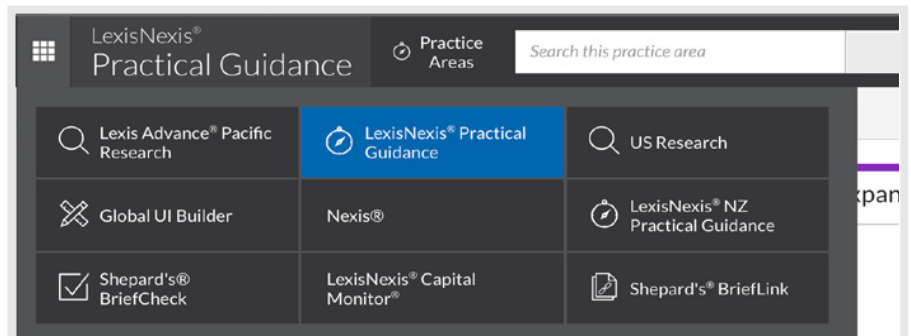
LexisNexis®
Practical Guidance

Practice Areas

Search this practice area

Lexis Advance® Pacific Research

LexisNexis® Practical Guidance

US Research

Global UI Builder

Nexis®

LexisNexis® NZ Practical Guidance

Shepard's® BriefCheck

LexisNexis® Capital Monitor®

Shepard's® BriefLink

xpan